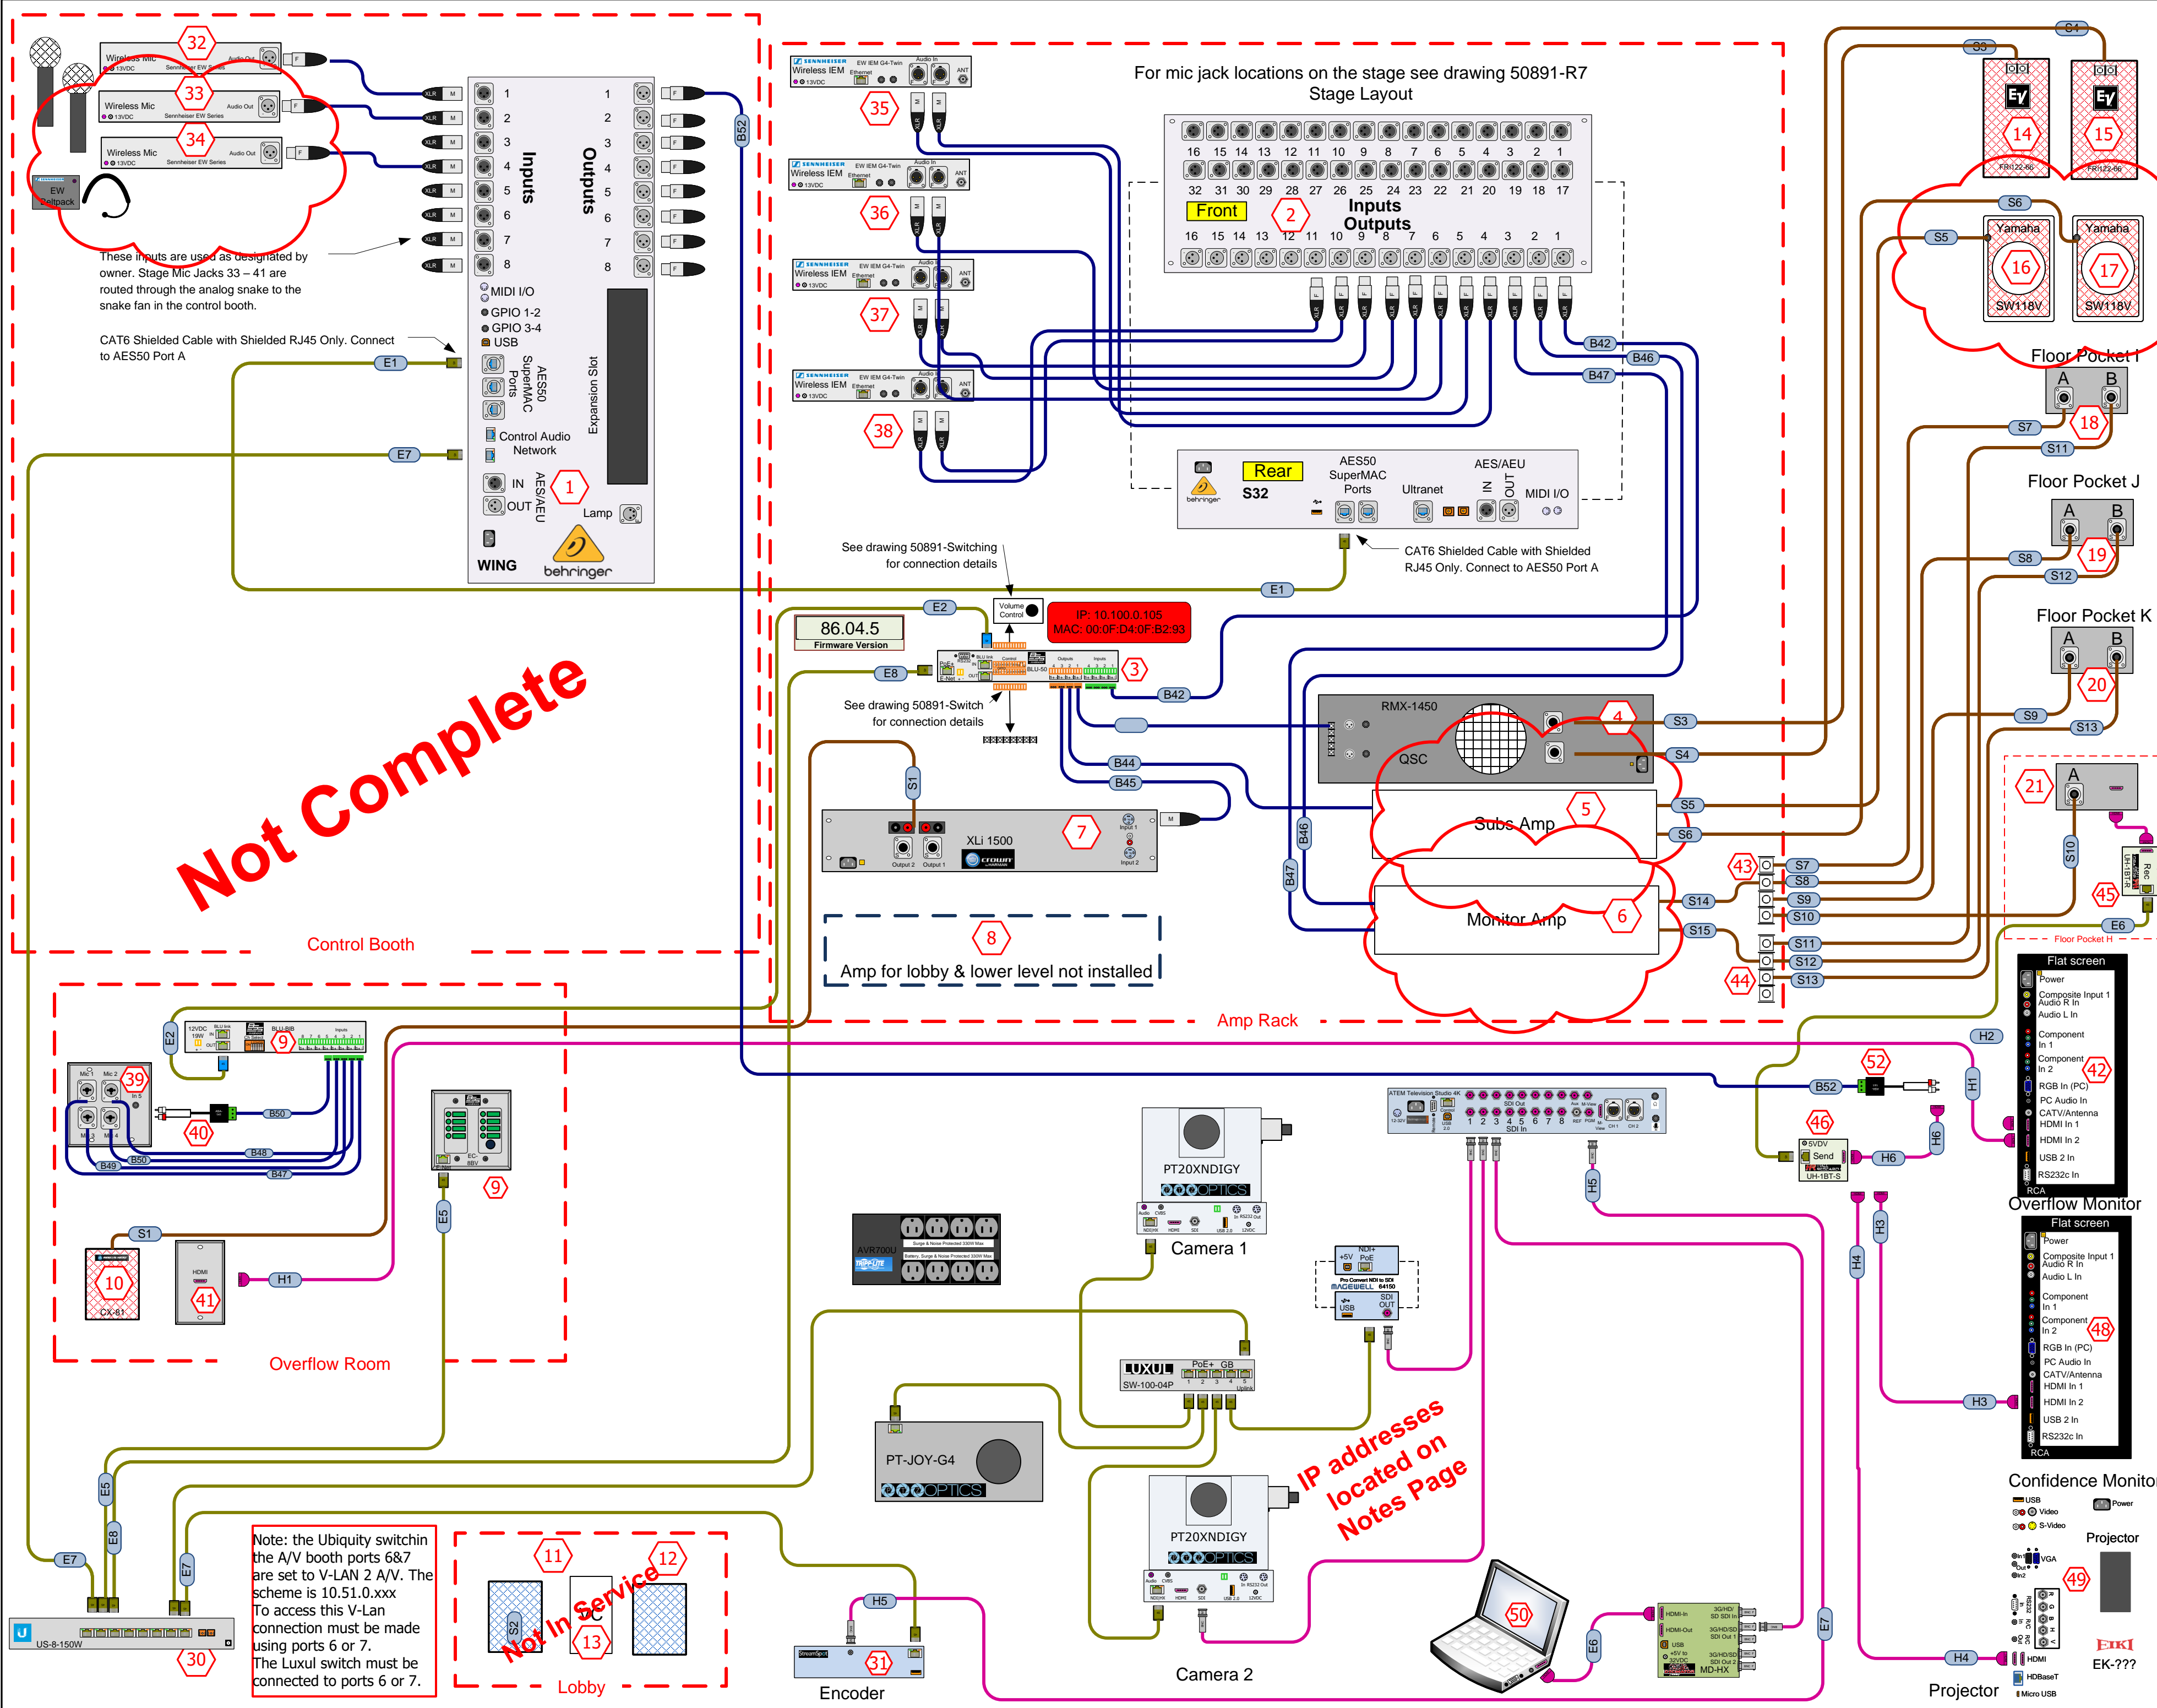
Wireless Mic 32 13VDC Sennheiser EW Series Audio Out
Wireless Mic 33 13VDC Sennheiser EW Series Audio Out
Wireless Mic 34 13VDC Sennheiser EW Series Audio Out
EW Beltpack

These inputs are used as designated by owner. Stage Mic Jacks 33 – 41 are routed through the analog snake to the snake fan in the control booth.

CAT6 Shielded Cable with Shielded RJ45 Only. Connect to AES50 Port A

E1
E7

Inputs 1 2 3 4 5 6 7 8
Outputs 1 2 3 4 5 6 7 8
MIDI I/O
GPIO 1-2
GPIO 3-4
USB
AES50 SuperMAC Ports
Expansion Slot
Control Audio Network
IN OUT AES/AEU
1
Lamp
WING
behringer

B52

Not Complete

Control Booth

Wireless IEM EW IEM G4-Twin Audio In ANT 13VDC Ethernet 35
Wireless IEM EW IEM G4-Twin Audio In ANT 13VDC Ethernet 36
Wireless IEM EW IEM G4-Twin Audio In ANT 13VDC Ethernet 37
Wireless IEM EW IEM G4-Twin Audio In ANT 13VDC Ethernet 38

For mic jack locations on the stage see drawing 50891-R7 Stage Layout

16 15 14 13 12 11 10 9 8 7 6 5 4 3 2 1
32 31 30 29 28 27 26 25 24 23 22 21 20 19 18 17
Front 2 Inputs Outputs
16 15 14 13 12 11 10 9 8 7 6 5 4 3 2 1

B42 B46 B47

Rear S32 AES50 SuperMAC Ports Ultranet AES/AEU IN OUT MIDI I/O behringer

CAT6 Shielded Cable with Shielded RJ45 Only. Connect to AES50 Port A

See drawing 50891-Switching for connection details
E1 E2 E8
86.04.5 Firmware Version
Volume Control
IP: 10.100.0.105
MAC: 00:0F:D4:0F:B2:93
3
BLU-50
B42
See drawing 50891-Switch for connection details

S1
XLi 1500 7 crown Output 2 Output 1 Input 1 Input 2

8
Amp for lobby & lower level not installed

RMX-1450 QSC 4
S3 S4
Subs Amp 5 S5 S6
Monitor Amp 6
S14 S15
B44 B45 B46 B47
43 S7 S8 S9 S10
44 S11 S12 S13

Amp Rack

S3 S4
14 FRI122-66
15 FRI122-66
S6 S5
Yamaha 16 SW118V
Yamaha 17 SW118V
Floor Pocket I A B 18 S7 S11
Floor Pocket J A B 19 S8 S12
Floor Pocket K A B 20 S9 S13
21 A S10 45 UH-1BT-R Rec E6
Floor Pocket H

Flat screen
Power
Composite Input 1 Audio R In Audio L In
Component In 1
Component In 2
RGB In (PC)
PC Audio In
CATV/Antenna
HDMI In 1
HDMI In 2
USB 2 In
RS232c In
RCA
42
Overflow Monitor

H2 H1 H6 B52 52 46 5VDV Send UH-1BT-S H6

Flat screen
Power
Composite Input 1 Audio R In Audio L In
Component In 1
Component In 2
RGB In (PC)
PC Audio In
CATV/Antenna
HDMI In 1
HDMI In 2
USB 2 In
RS232c In
RCA
48
Confidence Monitor
H3 H4

USB Power Video S-Video
Projector
VGA HDMI HDBaseT Micro USB
49
EIKI EK-???
Projector

E2 9 BLU-BIB 12VDC 19W
Mic 1 Mic 2 Mic 3 Mic 4 39 40
B50 B48 B49 B50 B47
9 E5
S1 10 CX-81
HDMI 41 H1
Overflow Room

ATEM Television Studio 4K
H5
PT20XNDIGY OPTICS Camera 1
AVR700U TRIPP-LITE
NDI+ PoE Pro Convert NDI to SDI MAGEWELL 64150 USB SDI OUT +5V
LUXUL SW-100-04P PoE+ GB
PT-JOY-G4 OPTICS
IP addresses located on Notes Page
PT20XNDIGY OPTICS
Camera 2
50
E6 E7
MD-HX

E7 E8 E5 E7
US-8-150W 30

Note: the Ubiquity switchin the A/V booth ports 6&7 are set to V-LAN 2 A/V. The scheme is 10.51.0.xxx
To access this V-Lan connection must be made using ports 6 or 7.
The Luxul switch must be connected to ports 6 or 7.

11 12 S2 13
Not In Service
Lobby

H5 31
Encoder